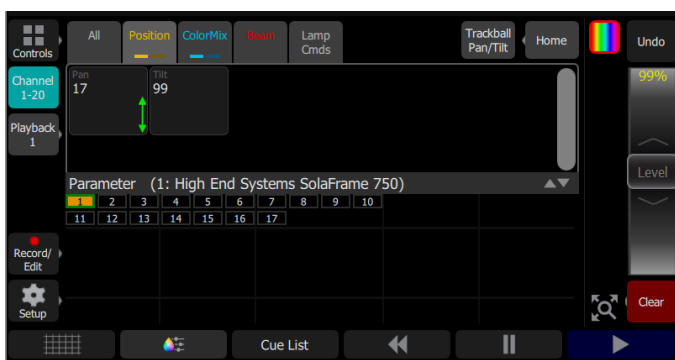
Controls

All | Position | ColorMix | Beam | Lamp Cmds | Trackball Pan/Tilt | Home | Undo

Channel 1-20

Pan
17

Tilt
99

99%

Playback 1

Level

Parameter (1: High End Systems SolaFrame 750)

| 1 | 2 | 3 | 4 | 5 | 6 | 7 | 8 | 9 | 10 |
|---|---|---|---|---|---|---|---|---|---|
| 11 | 12 | 13 | 14 | 15 | 16 | 17 | | | |

Record/ Edit

Setup

Clear

Cue List